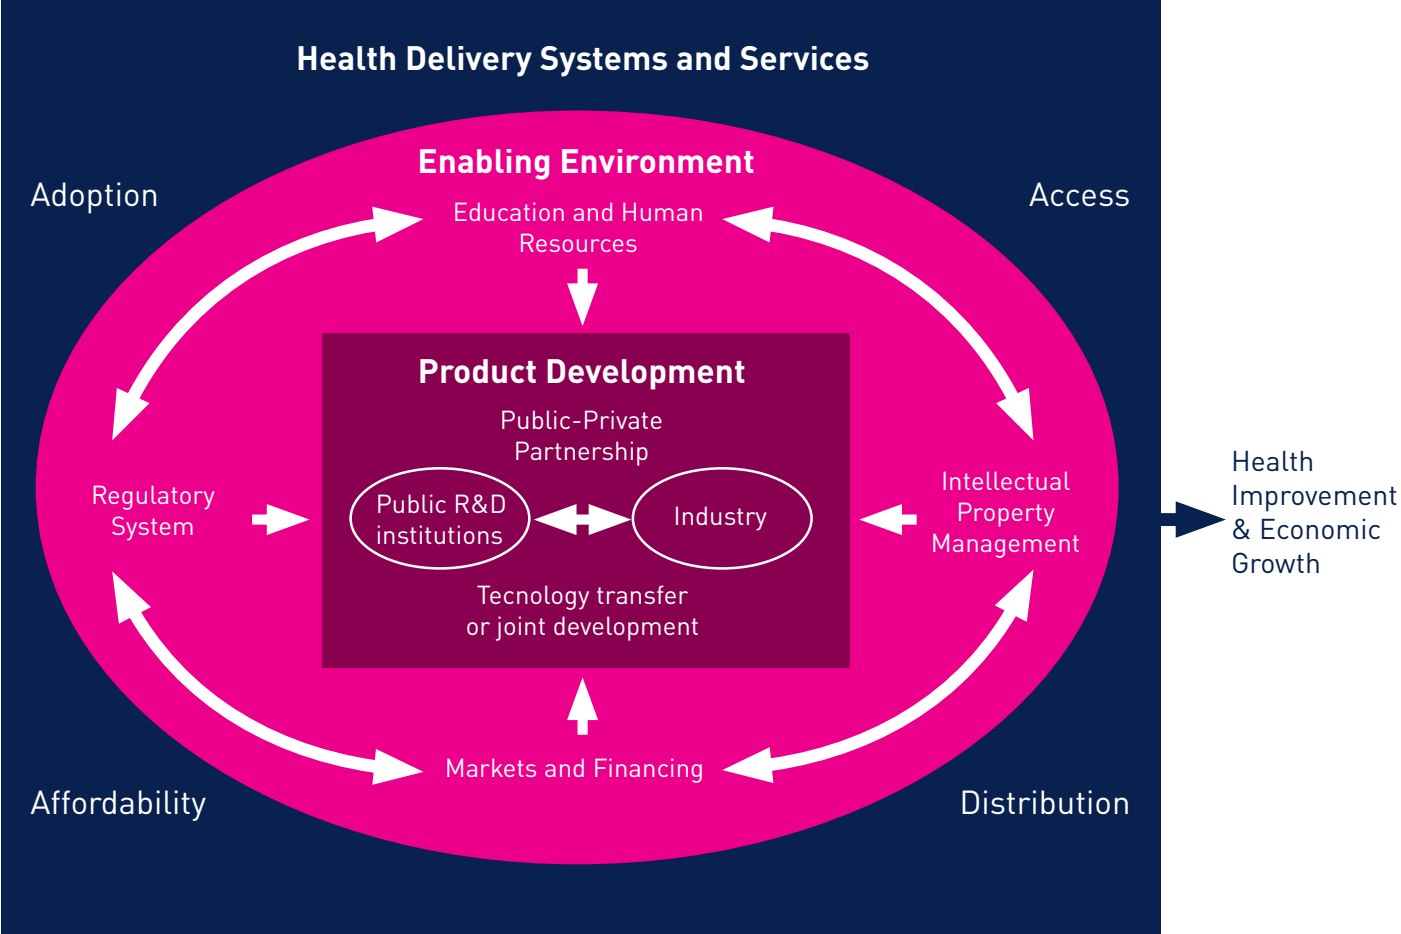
Health Delivery Systems and Services

Adoption

Access

Enabling Environment

Education and Human Resources

Product Development

Public-Private Partnership

Regulatory System

Public R&D institutions

Industry

Intellectual Property Management

Health Improvement & Economic Growth

Tecnology transfer or joint development

Markets and Financing

Affordability

Distribution